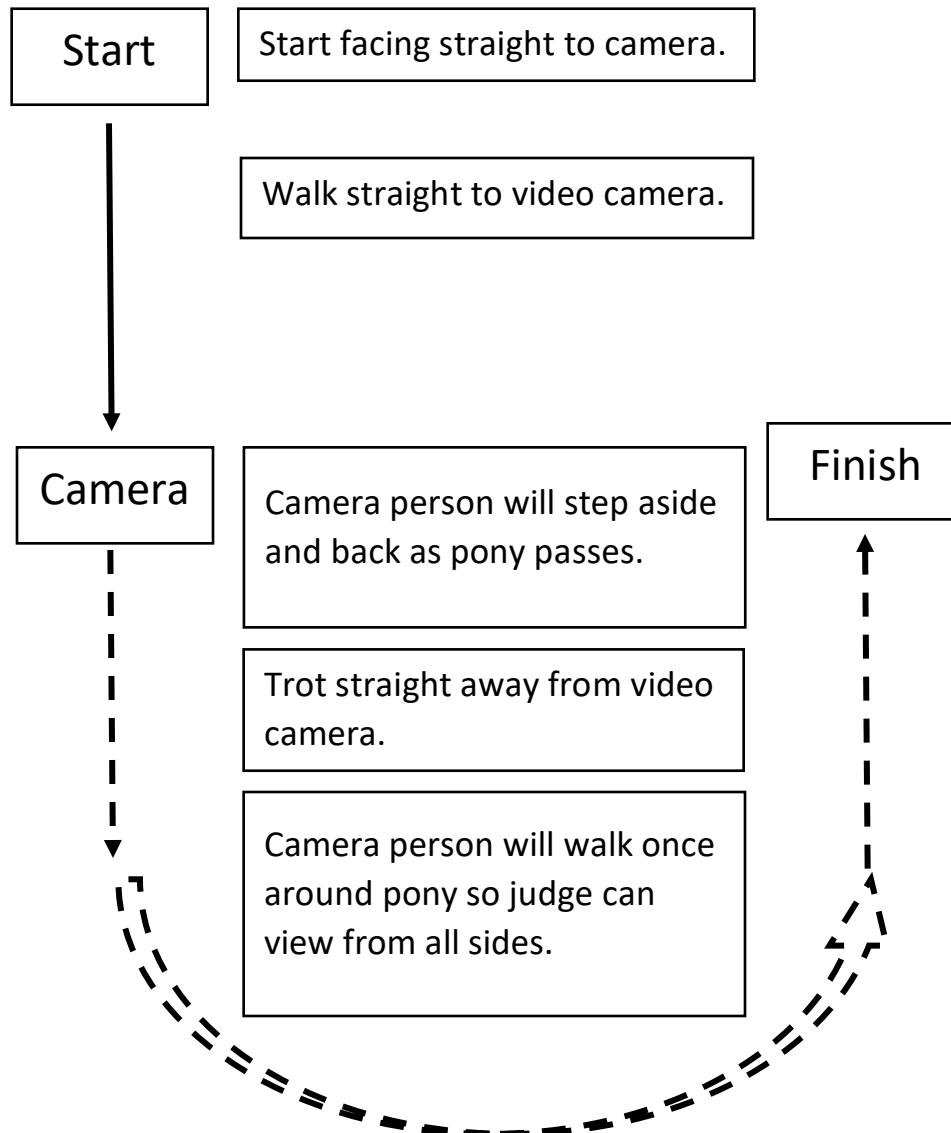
Start

Start facing straight to camera.

Walk straight to video camera.

Camera

Camera person will step aside and back as pony passes.

Finish

Trot straight away from video camera.

Camera person will walk once around pony so judge can view from all sides.